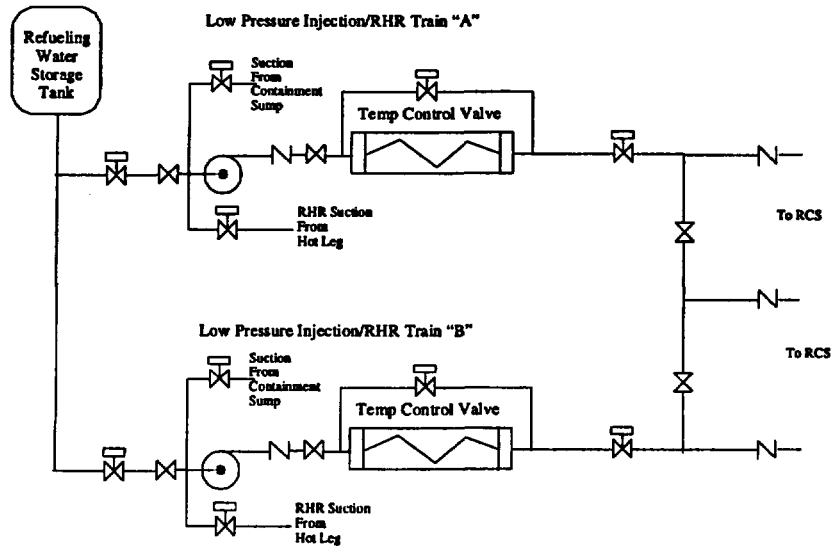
Low Pressure Injection/RHR Train "A"

Refueling Water Storage Tank

Section From Containment Sump

Temp Control Valve

RHR Suction From Hot Leg

To RCS

Low Pressure Injection/RHR Train "B"

To RCS

Section From Containment Sump

Temp Control Valve

RHR Suction From Hot Leg